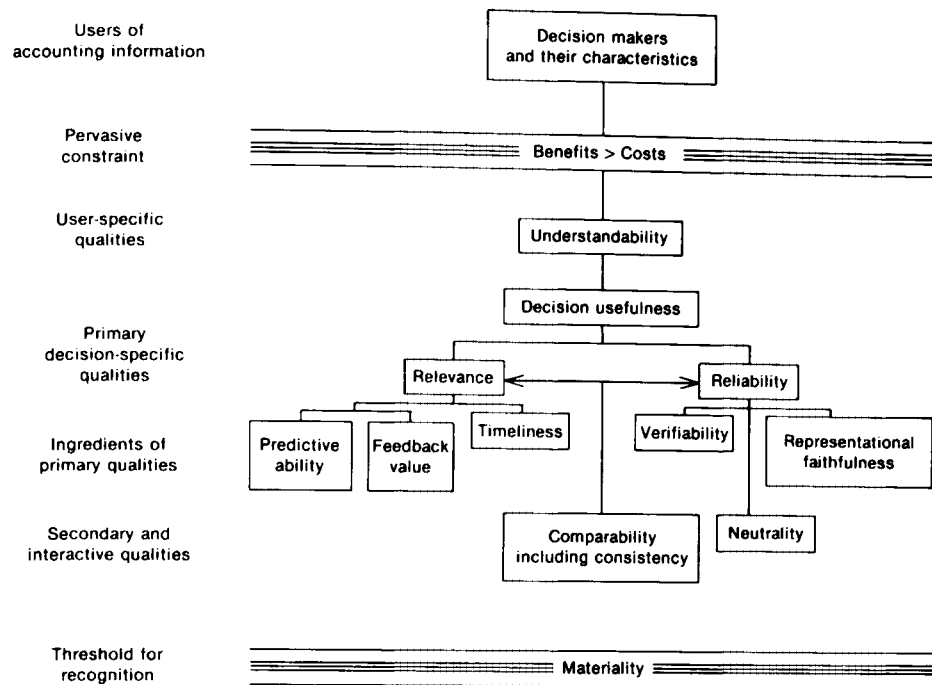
Users of accounting information

Decision makers and their characteristics

Pervasive constraint

Benefits > Costs

User-specific qualities

Understandability

Decision usefulness

Primary decision-specific qualities

Relevance

Reliability

Ingredients of primary qualities

Predictive ability

Feedback value

Timeliness

Verifiability

Representational faithfulness

Secondary and interactive qualities

Comparability including consistency

Neutrality

Threshold for recognition

Materiality